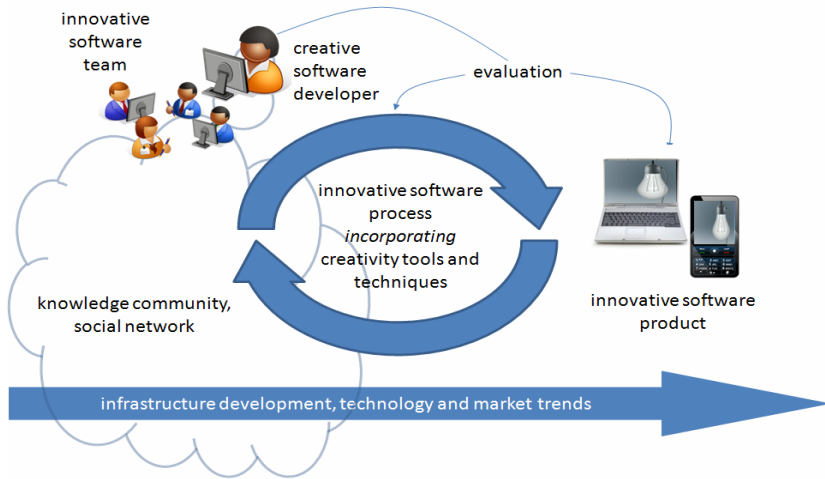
innovative software team

creative software developer

evaluation

innovative software process *incorporating* creativity tools and techniques

knowledge community, social network

innovative software product

infrastructure development, technology and market trends